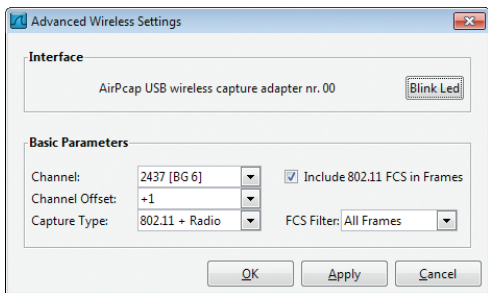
Advanced Wireless Settings

Interface

AirPcap USB wireless capture adapter nr. 00

Blink Led

Basic Parameters

Channel: 2437 [BG 6]

Channel Offset: +1

Capture Type: 802.11 + Radio

Include 802.11 FCS in Frames

FCS Filter: All Frames

OK

Apply

Cancel